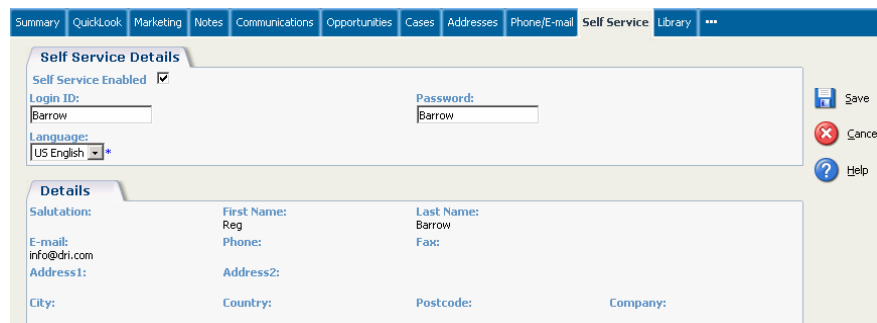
Summary | QuickLook | Marketing | Notes | Communications | Opportunities | Cases | Addresses | Phone/E-mail | Self Service | Library | •••

Self Service Details

Self Service Enabled ☑

Login ID:
Barrow

Password:
Barrow

Language:
US English *

Save
Cance
Help

Details

Salutation:

First Name:
Reg

Last Name:
Barrow

E-mail:
info@dri.com

Phone:

Fax:

Address1:

Address2:

City:

Country:

Postcode:

Company: